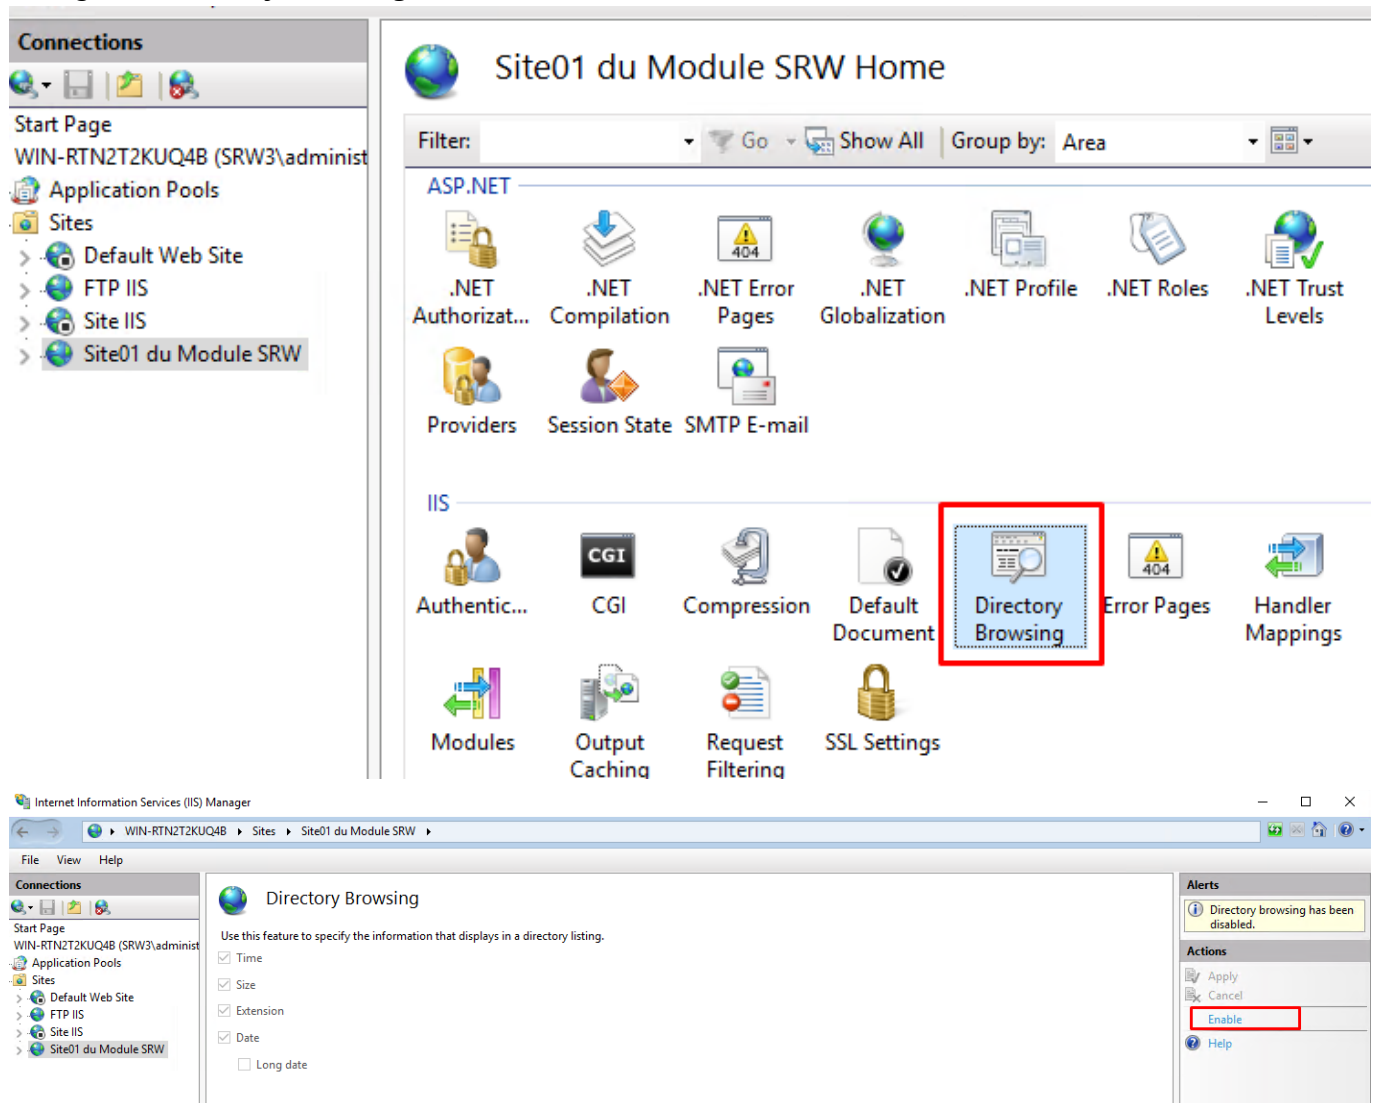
Connections

Start Page
WIN-RTN2T2KUQ4B (SRW3\administ
Application Pools
Sites
Default Web Site
FTP IIS
Site IIS
Site01 du Module SRW

Site01 du Module SRW Home

Filter: Go Show All Group by: Area

ASP.NET

.NET Authorizat...
.NET Compilation
.NET Error Pages
.NET Globalization
.NET Profile
.NET Roles
.NET Trust Levels
Providers
Session State
SMTP E-mail

IIS

Authentic...
CGI
Compression
Default Document
Directory Browsing
Error Pages
Handler Mappings
Modules
Output Caching
Request Filtering
SSL Settings

Internet Information Services (IIS) Manager

WIN-RTN2T2KUQ4B ▸ Sites ▸ Site01 du Module SRW ▸

File View Help

Connections

Start Page
WIN-RTN2T2KUQ4B (SRW3\administ
Application Pools
Sites
Default Web Site
FTP IIS
Site IIS
Site01 du Module SRW

Directory Browsing

Use this feature to specify the information that displays in a directory listing.

Time
Size
Extension
Date
Long date

Alerts

Directory browsing has been disabled.

Actions

Apply
Cancel
Enable
Help